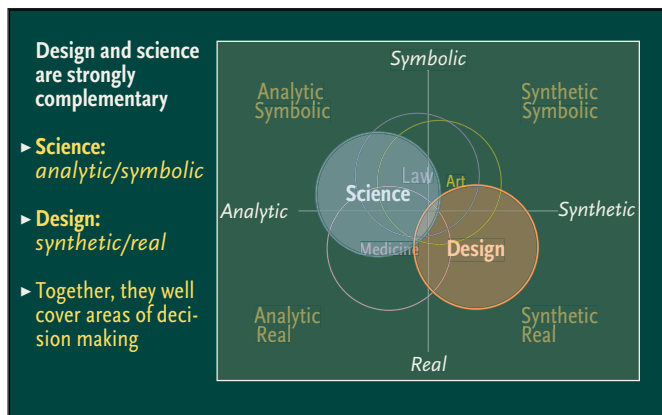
Design and science are strongly complementary

► Science: analytic/symbolic

► Design: synthetic/real

► Together, they well cover areas of decision making

Symbolic

Analytic Symbolic

Synthetic Symbolic

Law

Art

Science

Analytic

Synthetic

Medicine

Design

Analytic Real

Synthetic Real

Real